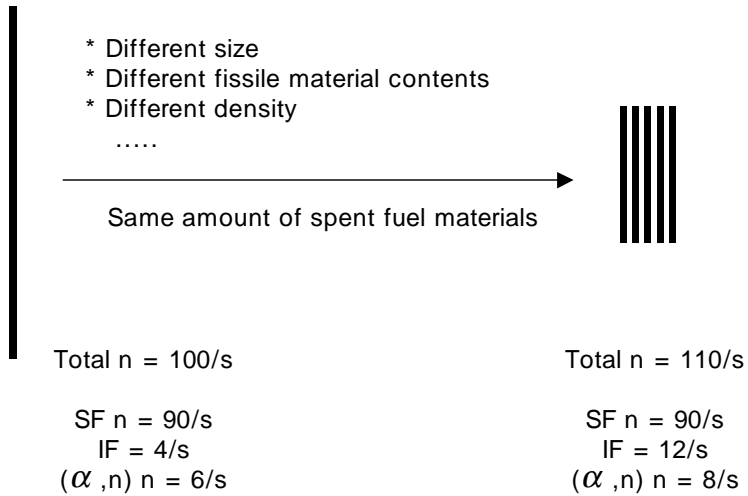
* Different size
* Different fissile material contents
* Different density
.....

Same amount of spent fuel materials

Total n = 100/s

SF n = 90/s
IF = 4/s
$(\alpha,n)$ n = 6/s

Total n = 110/s

SF n = 90/s
IF = 12/s
$(\alpha,n)$ n = 8/s